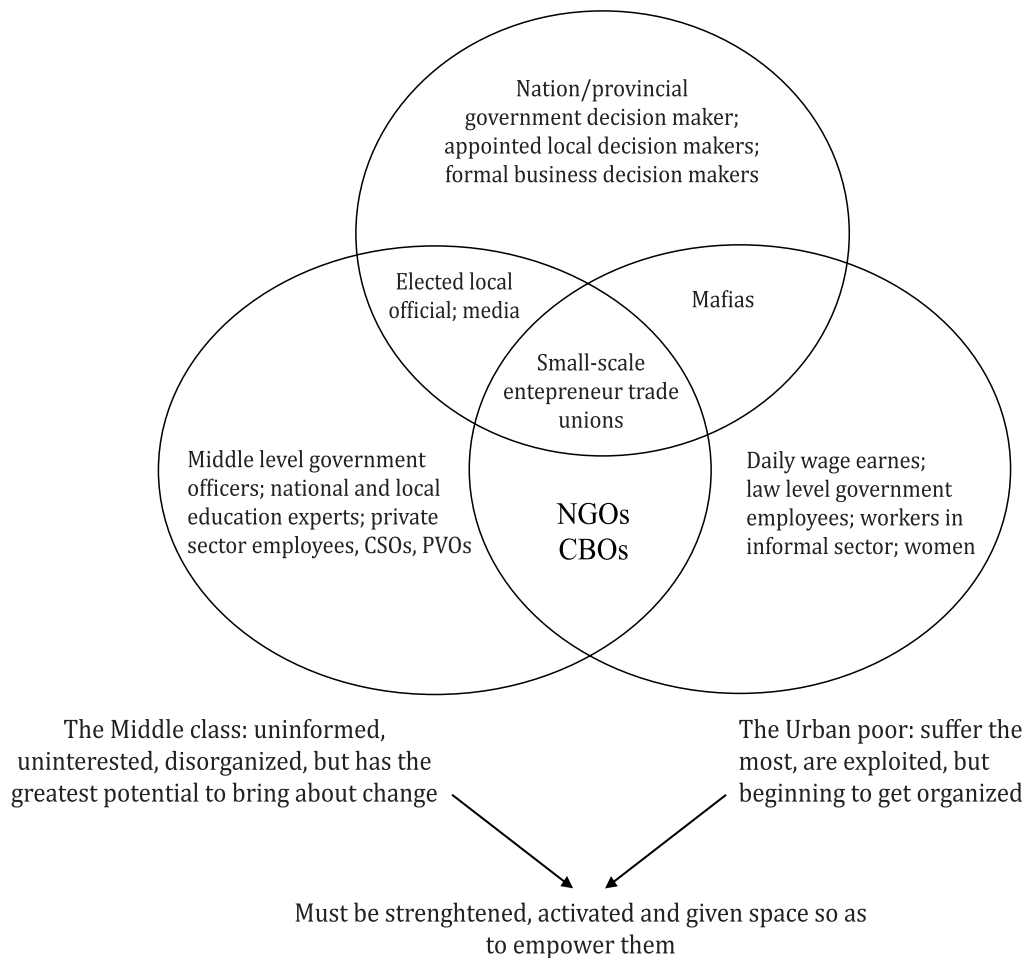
Nation/provincial government decision maker; appointed local decision makers; formal business decision makers

Elected local official; media

Mafias

Small-scale entepreneur trade unions

Middle level government officers; national and local education experts; private sector employees, CSOs, PVOs

NGOs
CBOs

Daily wage earnes; law level government employees; workers in informal sector; women

The Middle class: uninformed, uninterested, disorganized, but has the greatest potential to bring about change

The Urban poor: suffer the most, are exploited, but beginning to get organized

Must be strenghtened, activated and given space so as to empower them